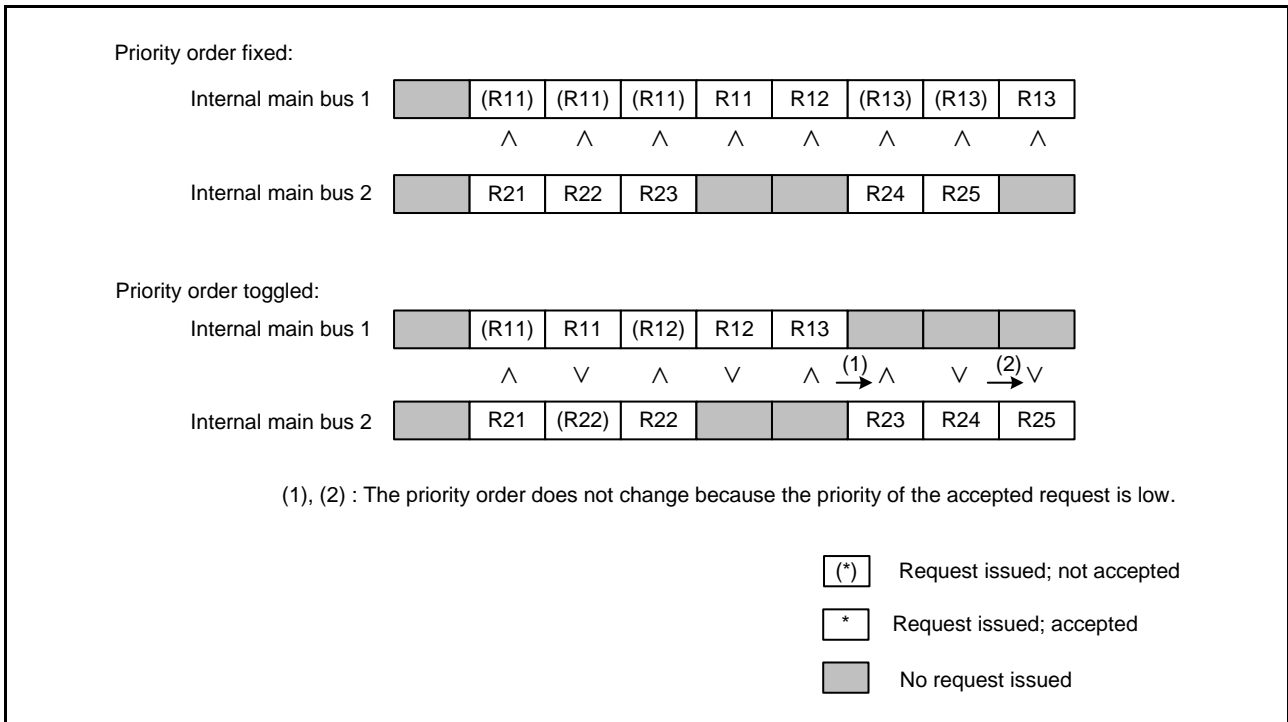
Priority order fixed:

Internal main bus 1

| | (R11) | (R11) | (R11) | R11 | R12 | (R13) | (R13) | R13 |
|---|---|---|---|---|---|---|---|---|

∧ ∧ ∧ ∧ ∧ ∧ ∧ ∧

Internal main bus 2

| | R21 | R22 | R23 | | | R24 | R25 | |
|---|---|---|---|---|---|---|---|---|

Priority order toggled:

Internal main bus 1

| | (R11) | R11 | (R12) | R12 | R13 | | | |
|---|---|---|---|---|---|---|---|---|

∧ ∨ ∧ ∨ ∧ (1) ∧ ∨ (2) ∨

Internal main bus 2

| | R21 | (R22) | R22 | | | R23 | R24 | R25 |
|---|---|---|---|---|---|---|---|---|

(1), (2) : The priority order does not change because the priority of the accepted request is low.

(*) Request issued; not accepted

* Request issued; accepted

No request issued